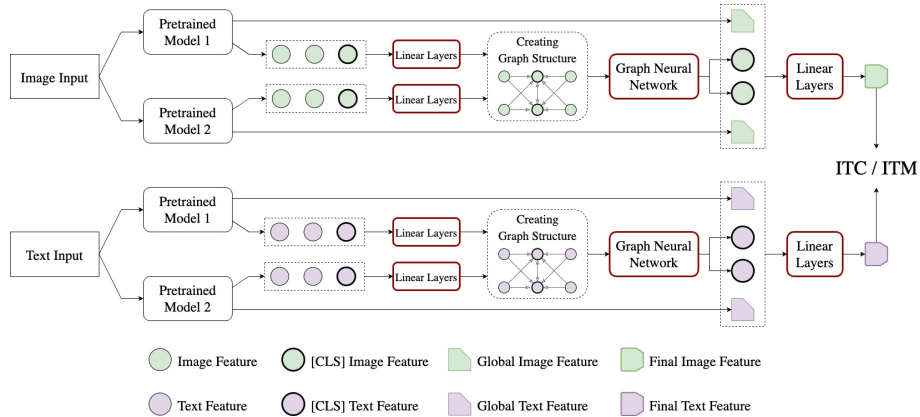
Image Input

Pretrained Model 1

Pretrained Model 2

Linear Layers

Linear Layers

Creating Graph Structure

Graph Neural Network

Linear Layers

ITC / ITM

Text Input

Pretrained Model 1

Pretrained Model 2

Linear Layers

Linear Layers

Creating Graph Structure

Graph Neural Network

Linear Layers

Image Feature

[CLS] Image Feature

Global Image Feature

Final Image Feature

Text Feature

[CLS] Text Feature

Global Text Feature

Final Text Feature